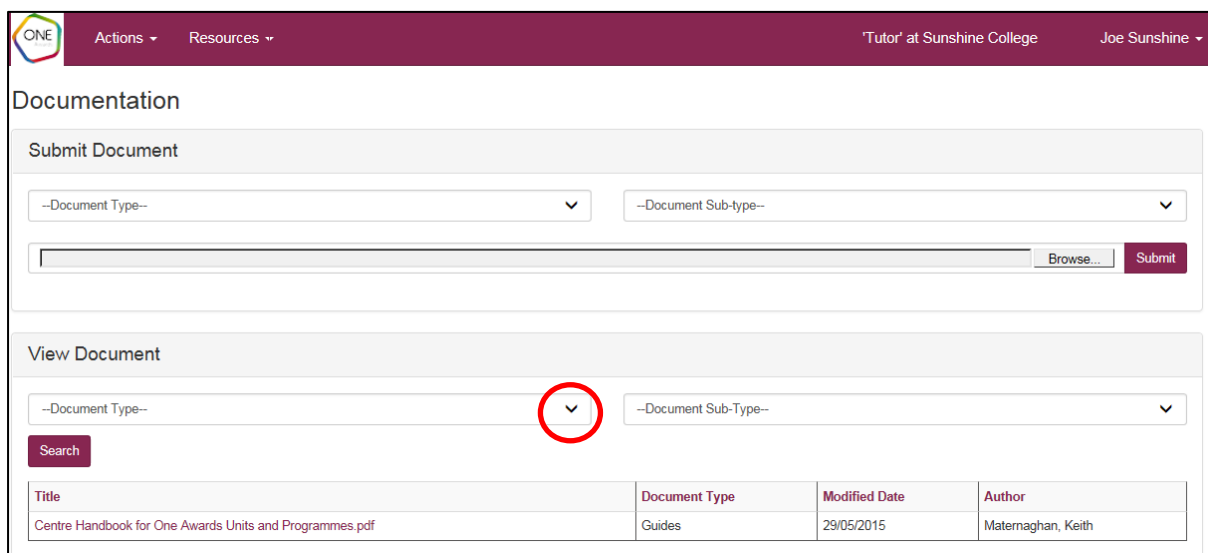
ONE

Actions ▾ Resources ▾ 'Tutor' at Sunshine College Joe Sunshine ▾

Documentation

Submit Document

--Document Type--

--Document Sub-type--

Browse...

Submit

View Document

--Document Type--

--Document Sub-Type--

Search

| Title | Document Type | Modified Date | Author |
|---|---|---|---|
| Centre Handbook for One Awards Units and Programmes.pdf | Guides | 29/05/2015 | Maternaghan, Keith |